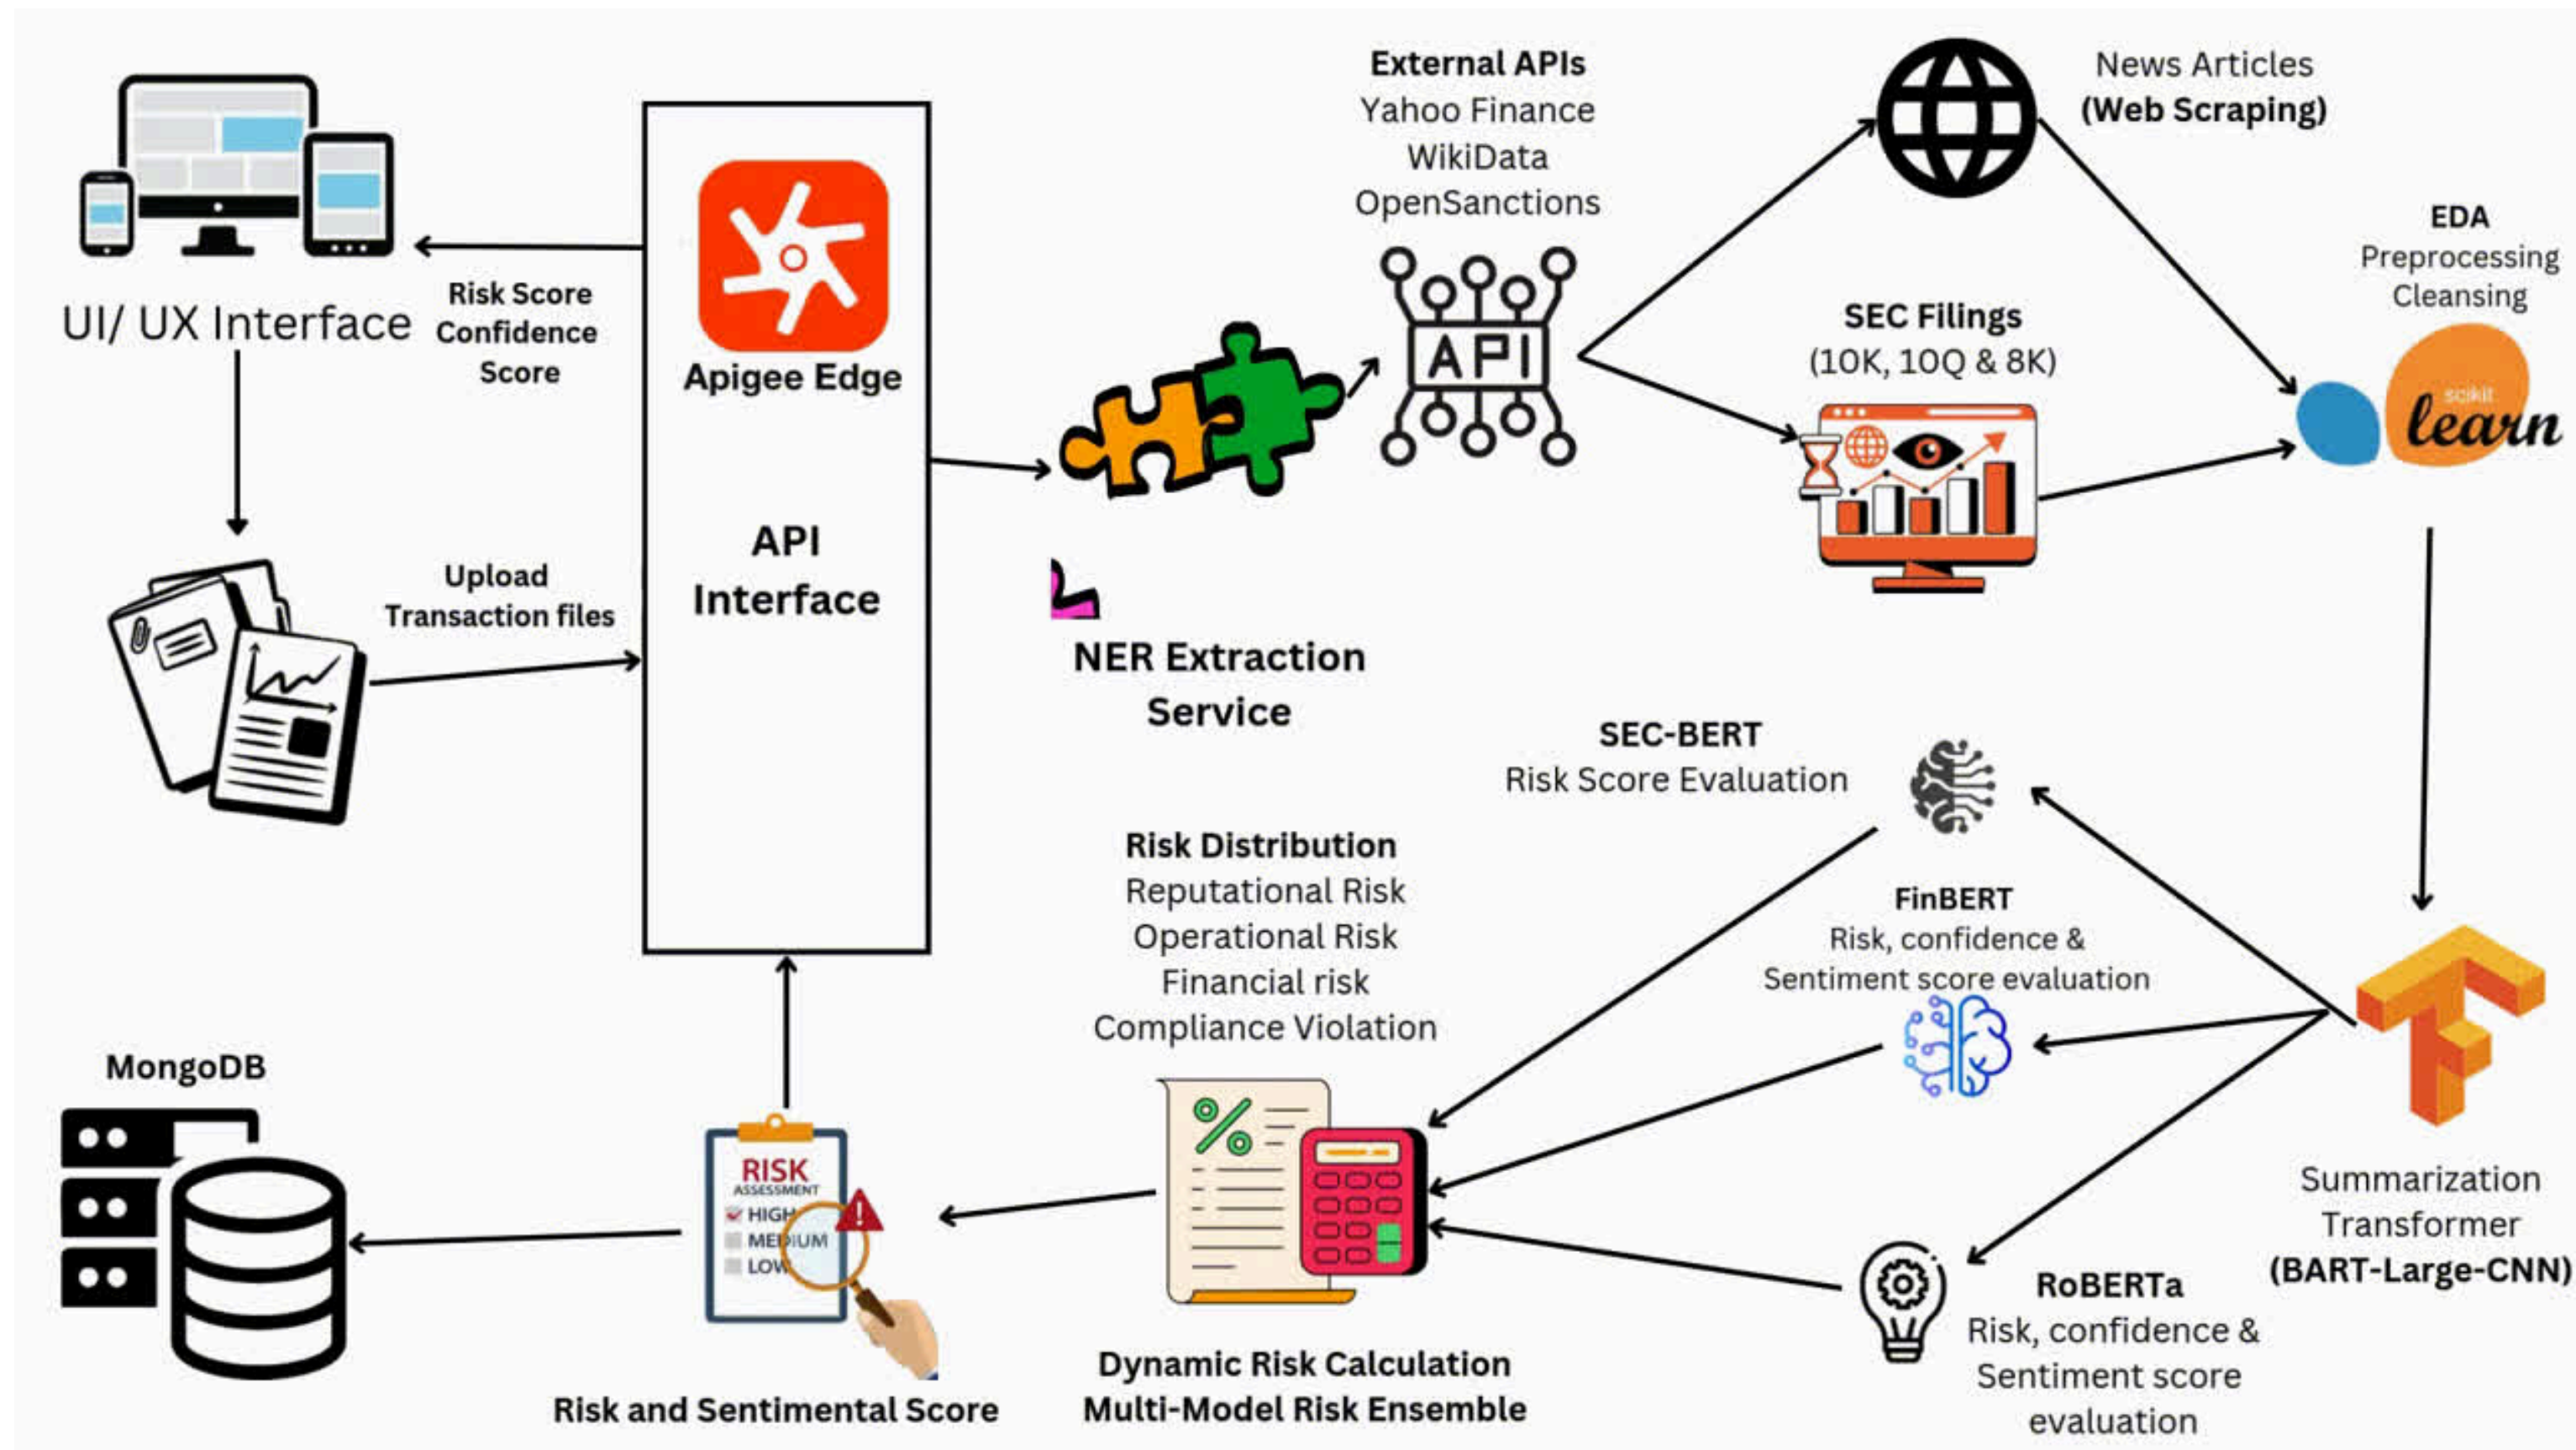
UI/ UX Interface

Risk Score Confidence Score

Apigee Edge

API Interface

Upload Transaction files

External APIs
Yahoo Finance
WikiData
OpenSanctions

API

News Articles
(Web Scraping)

EDA
Preprocessing
Cleansing

SEC Filings
(10K, 10Q & 8K)

scikit
learn

NER Extraction Service

SEC-BERT
Risk Score Evaluation

Risk Distribution
Reputational Risk
Operational Risk
Financial risk
Compliance Violation

FinBERT
Risk, confidence &
Sentiment score evaluation

MongoDB

RISK
ASSESSMENT
HIGH
MEDIUM
LOW

Summarization Transformer
(BART-Large-CNN)

RoBERTa
Risk, confidence &
Sentiment score evaluation

Risk and Sentimental Score

Dynamic Risk Calculation
Multi-Model Risk Ensemble